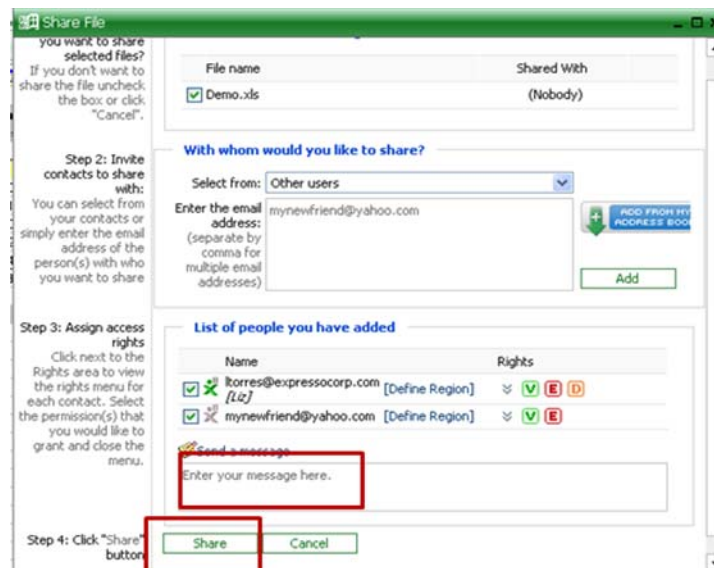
Share File

you want to share selected files? If you don't want to share the file uncheck the box or click "Cancel".

| File name | Shared With |
|---|---|
| Demo.xls | (Nobody) |

Step 2: Invite contacts to share with: You can select from your contacts or simply enter the email address of the person(s) with who you want to share

With whom would you like to share?

Select from: Other users

Enter the email address: (separate by comma for multiple email addresses)

mynewfriend@yahoo.com

ADD FROM MY ADDRESS BOO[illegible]

Add

Step 3: Assign access rights Click next to the Rights area to view the rights menu for each contact. Select the permission(s) that you would like to grant and close the menu.

List of people you have added

| Name | | Rights |
|---|---|---|
| ltorres@expressocorp.com [Liz] | [Define Region] | V E D |
| mynewfriend@yahoo.com | [Define Region] | V E |

Send a message

Enter your message here.

Step 4: Click "Share" button

Share

Cancel